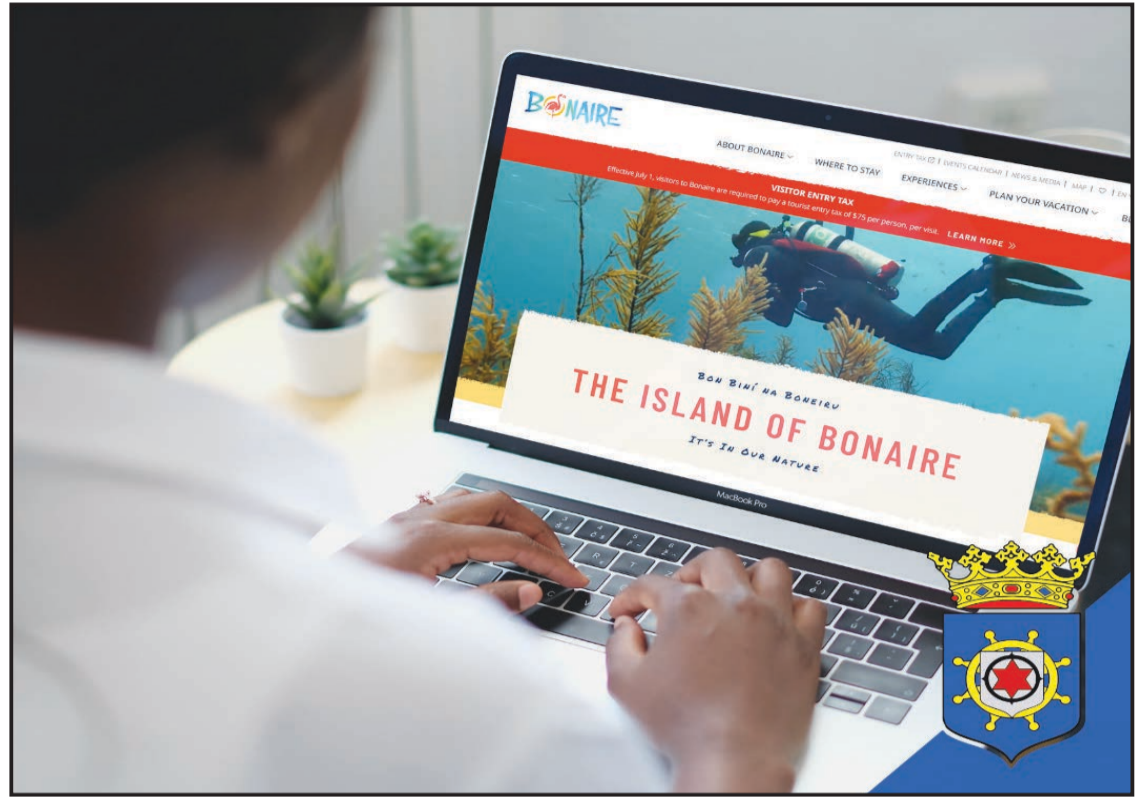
BONAIRE

ENTRY TAX | EVENTS CALENDAR | NEWS & MEDIA | MAP | ♡ | EN

ABOUT BONAIRE ⌄ WHERE TO STAY EXPERIENCES ⌄ PLAN YOUR VACATION ⌄

VISITOR ENTRY TAX

Effective July 1, visitors to Bonaire are required to pay a tourist entry tax of $75 per person, per visit. LEARN MORE »

Bon Biní na Boneiru

THE ISLAND OF BONAIRE

It's In Our Nature

MacBook Pro